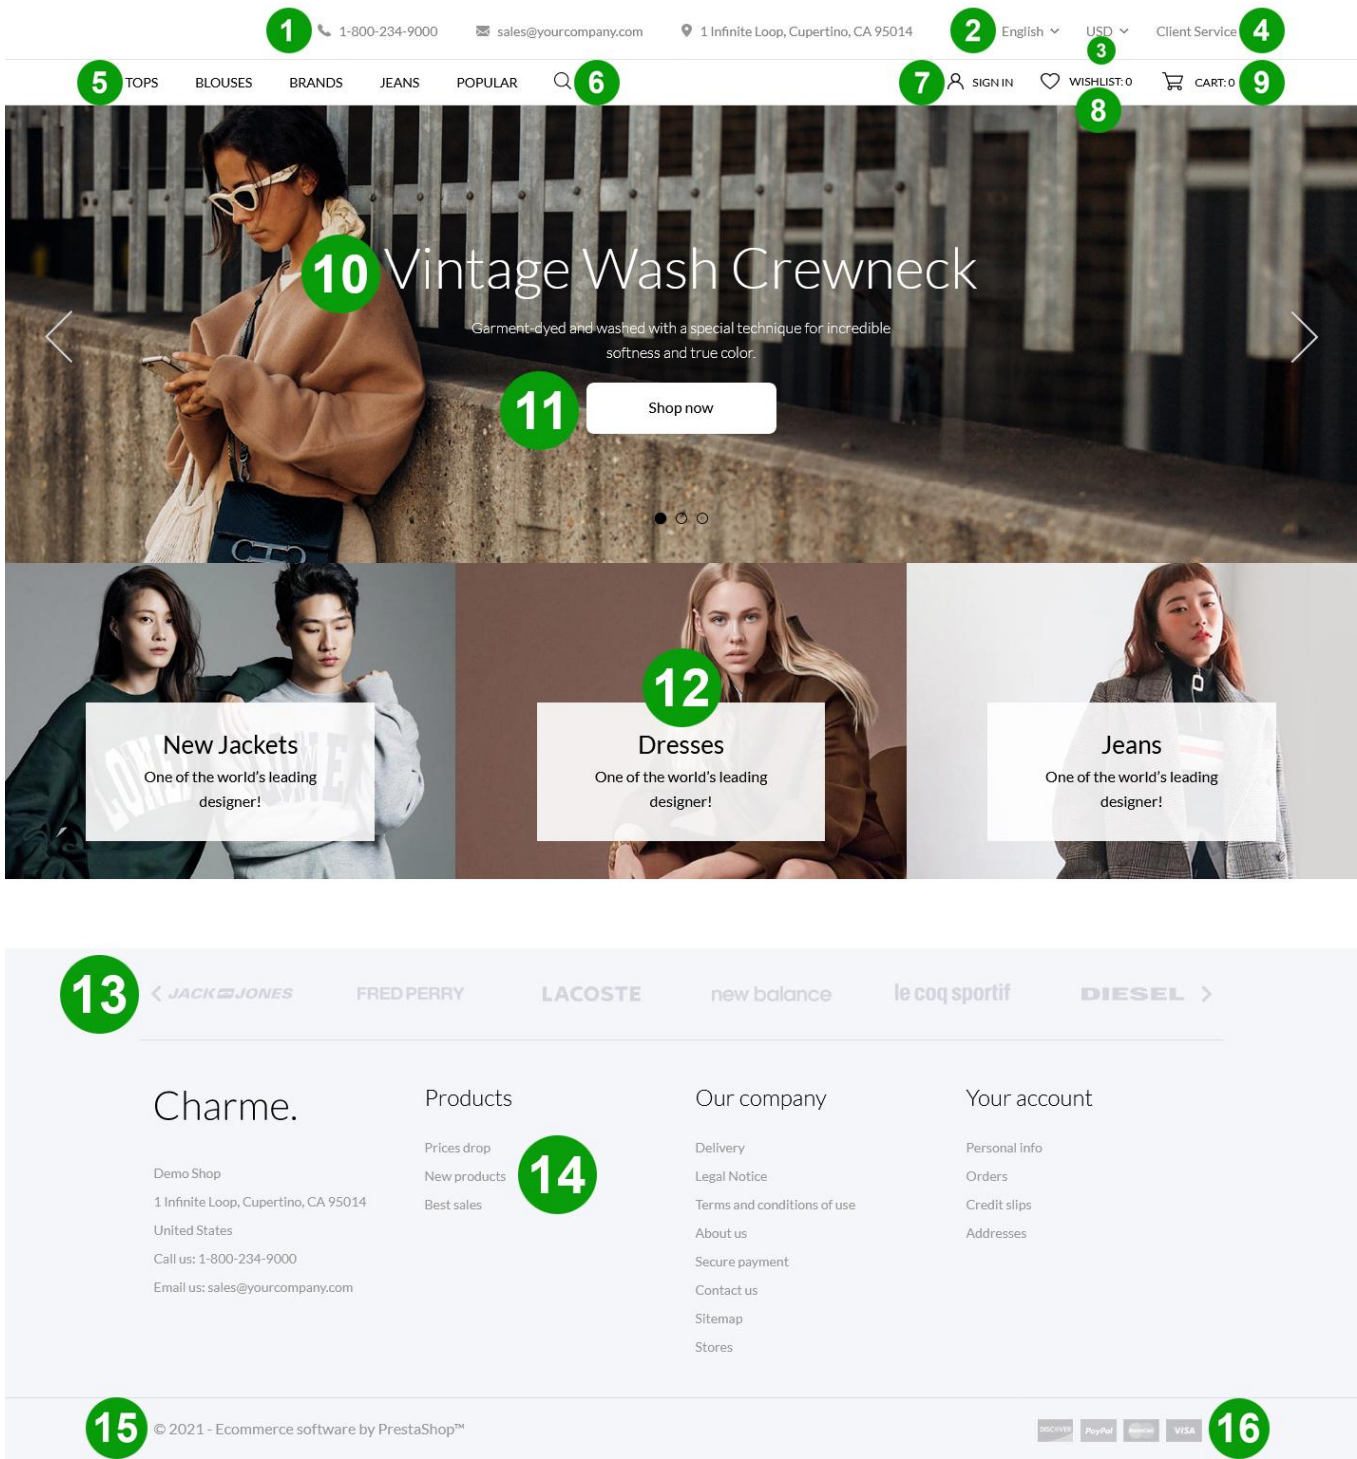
1 1-800-234-9000 sales@yourcompany.com 1 Infinite Loop, Cupertino, CA 95014 2 English USD 3 Client Service 4

5 TOPS BLOUSES BRANDS JEANS POPULAR 6 7 SIGN IN WISHLIST: 0 8 CART: 0 9

10 Vintage Wash Crewneck

Garment-dyed and washed with a special technique for incredible softness and true color.

11 Shop now

New Jackets
One of the world's leading designer!

12 Dresses
One of the world's leading designer!

Jeans
One of the world's leading designer!

13 JACK&JONES FRED PERRY LACOSTE new balance le coq sportif DIESEL

Charme.

Demo Shop
1 Infinite Loop, Cupertino, CA 95014
United States
Call us: 1-800-234-9000
Email us: sales@yourcompany.com

Products
Prices drop
New products
Best sales
14

Our company
Delivery
Legal Notice
Terms and conditions of use
About us
Secure payment
Contact us
Sitemap
Stores

Your account
Personal info
Orders
Credit slips
Addresses

15 © 2021 - Ecommerce software by PrestaShop™

DISCOVER PayPal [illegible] VISA 16